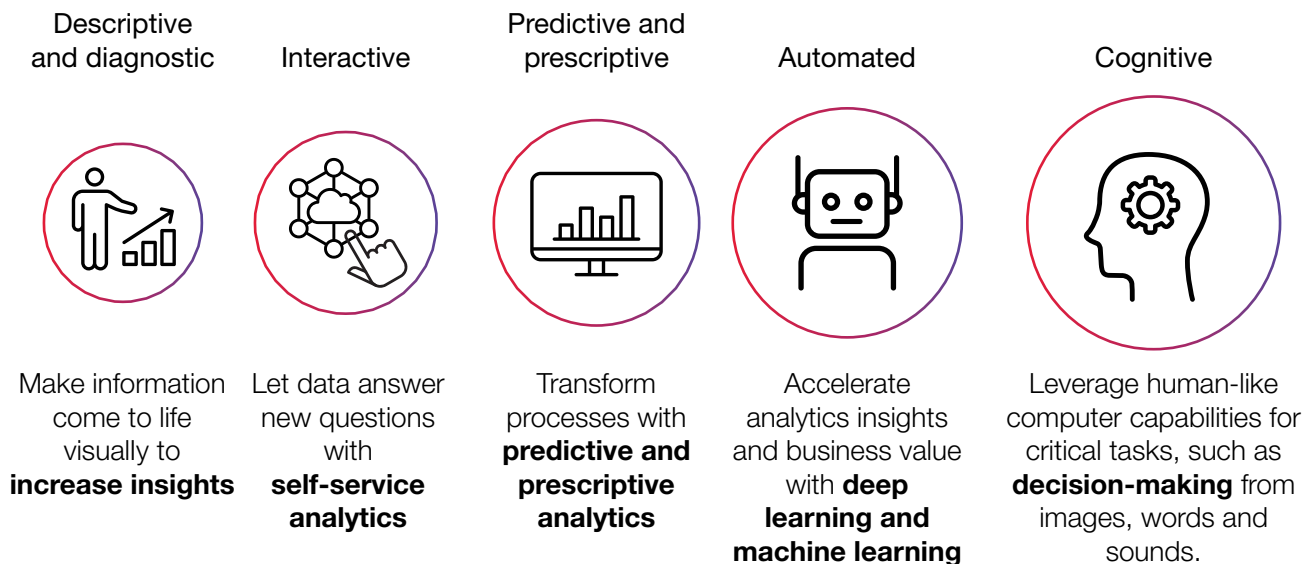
Descriptive and diagnostic

Make information come to life visually to **increase insights**

Interactive

Let data answer new questions with **self-service analytics**

Predictive and prescriptive

Transform processes with **predictive and prescriptive analytics**

Automated

Accelerate analytics insights and business value with **deep learning and machine learning**

Cognitive

Leverage human-like computer capabilities for critical tasks, such as **decision-making** from images, words and sounds.